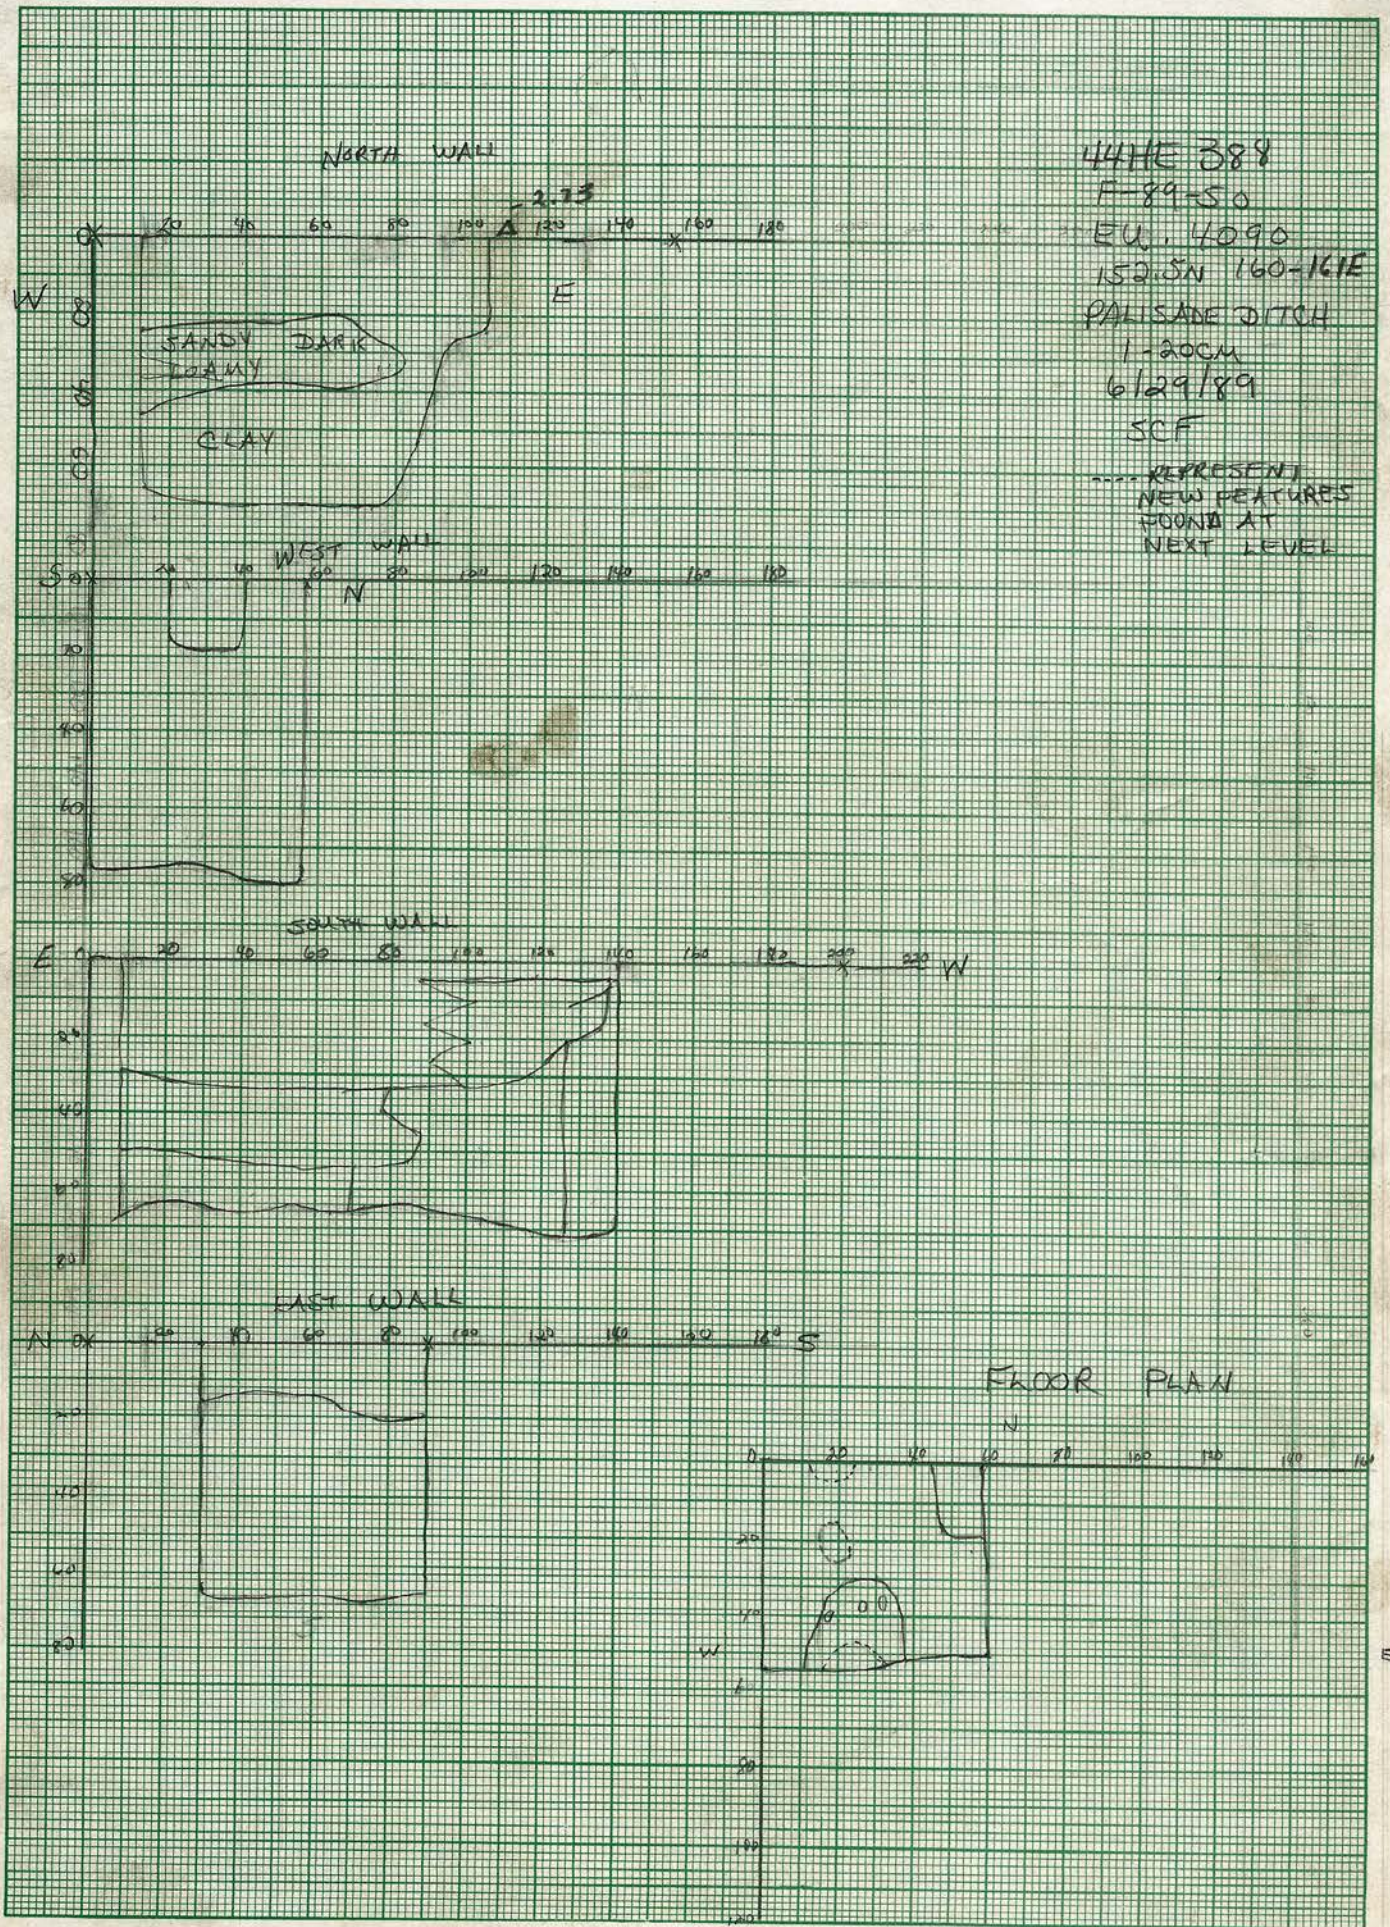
44HE 388
F-89-50
EU. 4090
152.5N 160-161E
PALISADE DITCH
1-20CM
6/29/89
SCF

...... REPRESENT NEW FEATURES FOUND AT NEXT LEVEL

NORTH WALL

-2.33

W 0 20 40 60 80 100 A 120 140 160 180 E

20 40 60

SANDY DARK LOAMY

CLAY

WEST WALL

S 0 20 40 60 N 80 100 120 140 160 180

20 40 60 80

SOUTH WALL

E 0 20 40 60 80 100 120 140 160 180 200 220 W

20 40 60 80

EAST WALL

N 0 20 40 60 80 100 120 140 160 180 S

20 40 60 80

FLOOR PLAN

N

0 20 40 60 80 100 120 140 160

20 40

W

80 100